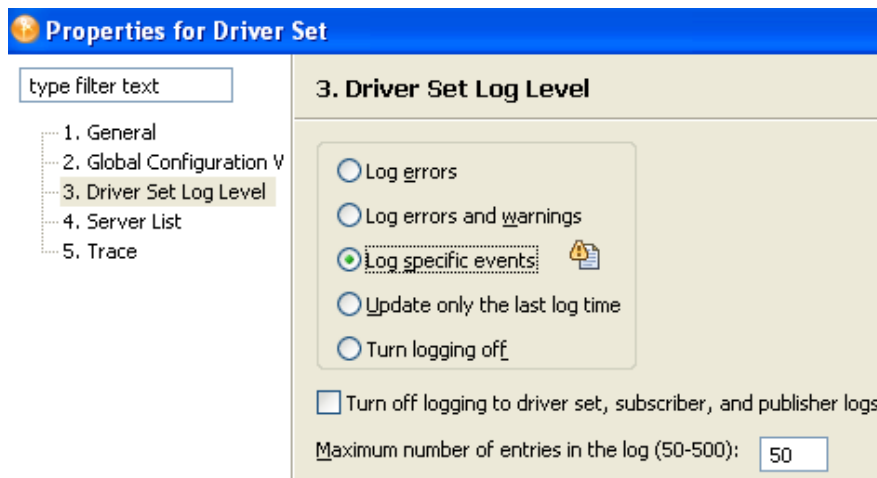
Properties for Driver Set

type filter text

1. General
2. Global Configuration V
3. Driver Set Log Level
4. Server List
5. Trace

3. Driver Set Log Level

Log errors
Log errors and warnings
Log specific events
Update only the last log time
Turn logging off

Turn off logging to driver set, subscriber, and publisher logs

Maximum number of entries in the log (50-500): 50